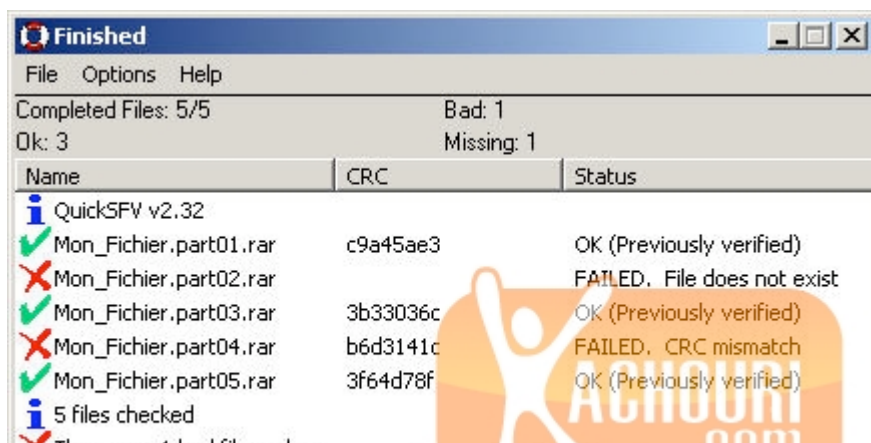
Finished

File Options Help

Completed Files: 5/5 Bad: 1
Ok: 3 Missing: 1

| Name | CRC | Status |
|---|---|---|
| QuickSFV v2.32 | | |
| Mon_Fichier.part01.rar | c9a45ae3 | OK (Previously verified) |
| Mon_Fichier.part02.rar | | FAILED. File does not exist |
| Mon_Fichier.part03.rar | 3b33036c | OK (Previously verified) |
| Mon_Fichier.part04.rar | b6d3141c | FAILED. CRC mismatch |
| Mon_Fichier.part05.rar | 3f64d78f | OK (Previously verified) |
| 5 files checked | | |
| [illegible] | | |

ACHOURI
.com